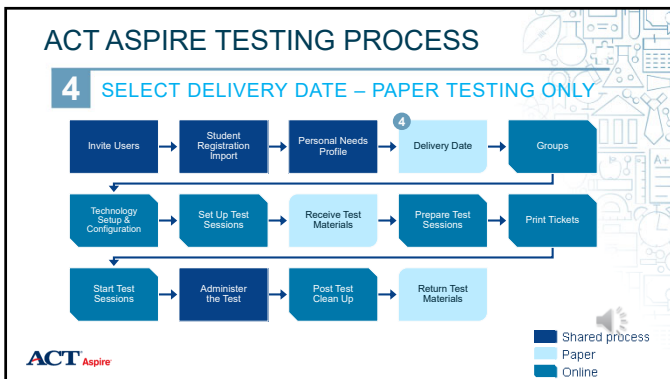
ACT ASPIRE TESTING PROCESS

4 SELECT DELIVERY DATE – PAPER TESTING ONLY

Invite Users

Student Registration Import

Personal Needs Profile

4

Delivery Date

Groups

Technology Setup & Configuration

Set Up Test Sessions

Receive Test Materials

Prepare Test Sessions

Print Tickets

Start Test Sessions

Administer the Test

Post Test Clean Up

Return Test Materials

ACT Aspire

Shared process

Paper

Online